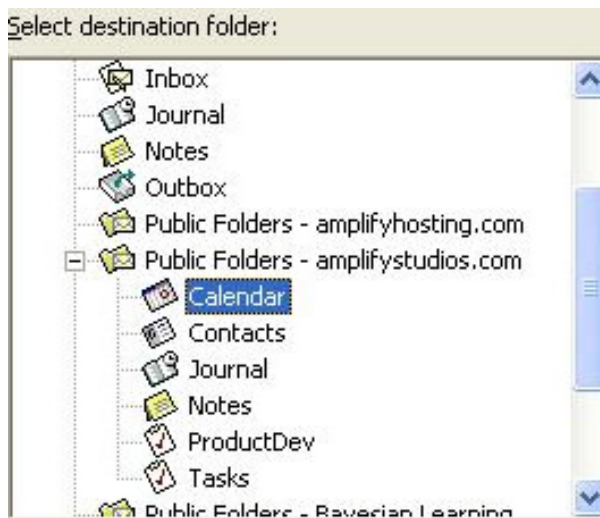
Select destination folder:

Inbox
Journal
Notes
Outbox
Public Folders - amplifyhosting.com
Public Folders - amplifystudios.com
Calendar
Contacts
Journal
Notes
ProductDev
Tasks
Public Folders - Bayesian Learning